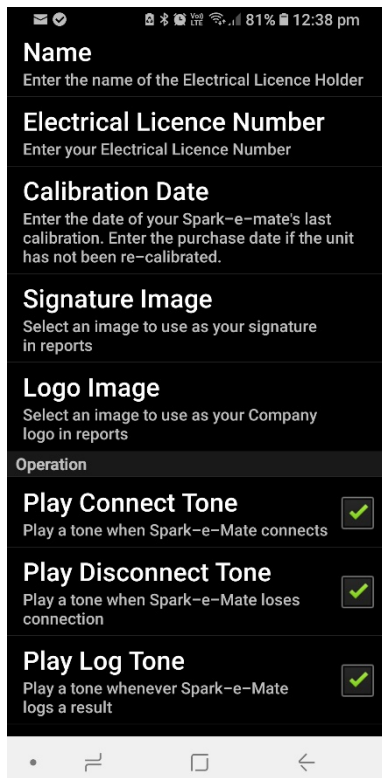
81% 12:38 pm

Name
Enter the name of the Electrical Licence Holder

Electrical Licence Number
Enter your Electrical Licence Number

Calibration Date
Enter the date of your Spark-e-mate's last calibration. Enter the purchase date if the unit has not been re-calibrated.

Signature Image
Select an image to use as your signature in reports

Logo Image
Select an image to use as your Company logo in reports

Operation

Play Connect Tone
Play a tone when Spark-e-Mate connects

Play Disconnect Tone
Play a tone when Spark-e-Mate loses connection

Play Log Tone
Play a tone whenever Spark-e-Mate logs a result